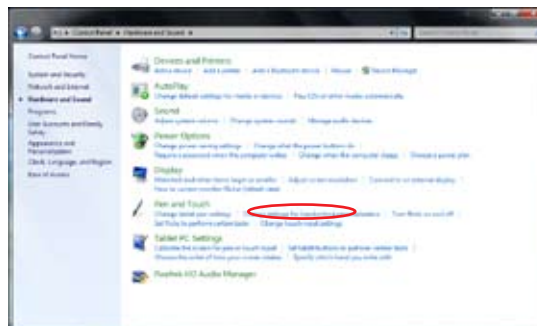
Control Panel ▸ Hardware and Sound ▸

Control Panel Home

System and Security

Network and Internet

Hardware and Sound

Programs

User Accounts and Family Safety

Appearance and Personalization

Clock, Language, and Region

Ease of Access

Devices and Printers

Add a device | Add a printer | Add a Bluetooth device | Mouse | Device Manager

AutoPlay

Change default settings for media or devices | Play CDs or other media automatically

Sound

Adjust system volume | Change system sounds | Manage audio devices

Power Options

Change power-saving settings | Change what the power buttons do

Require a password when the computer wakes | Change when the computer sleeps | Choose a power plan

Display

Make text and other items larger or smaller | Adjust screen resolution | Connect to an external display

How to correct monitor flicker (refresh rate)

Pen and Touch

Change tablet pen settings | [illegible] | Turn flicks on and off

Set flicks to perform certain tasks | Change touch input settings

Tablet PC Settings

Calibrate the screen for pen or touch input | Set tablet buttons to perform certain tasks

Choose the order of how your screen rotates | Specify which hand you write with

Realtek HD Audio Manager